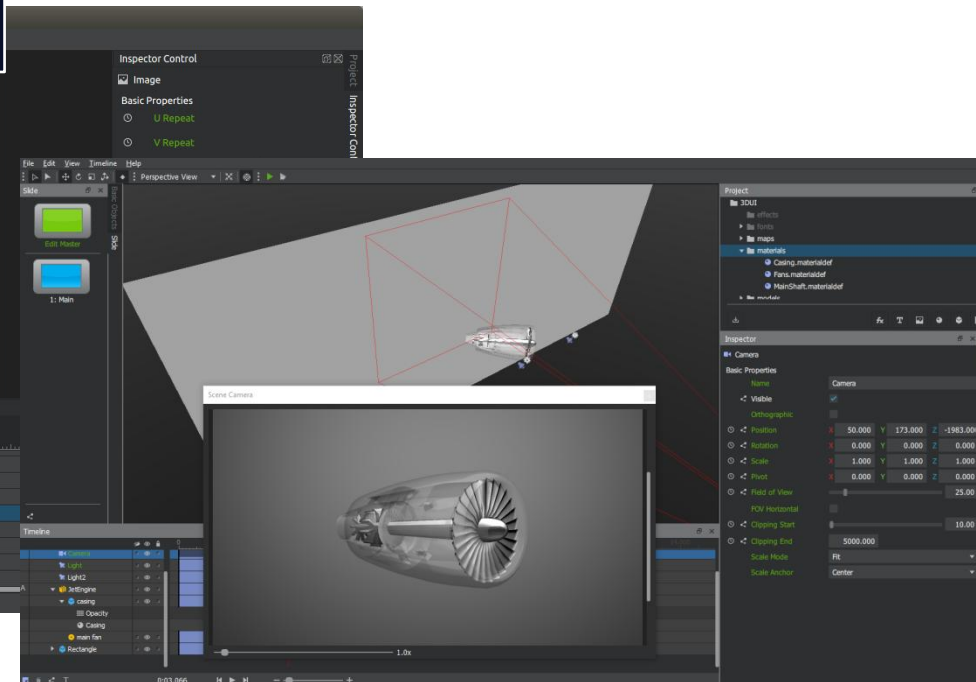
Inspector Control
Image
Basic Properties
U Repeat
V Repeat
Project
Inspector Cont

File Edit View Timeline Help
Perspective View
Slide
Basic Object
Slide
Edit Master
1: Main

Project
3DUI
effects
fonts
maps
materials
Casing.materialdef
Fans.materialdef
MainShaft.materialdef
models

Inspector
Camera
Basic Properties
Name Camera
Visible
Orthographic
Position X 50.000 Y 173.000 Z -1983.000
Rotation X 0.000 Y 0.000 Z 0.000
Scale X 1.000 Y 1.000 Z 1.000
Pivot X 0.000 Y 0.000 Z 0.000
Field of View 25.00
FOV Horizontal
Clipping Start 10.00
Clipping End 5000.000
Scale Mode Fit
Scale Anchor Center

Scene Camera
1.0x

Timeline
Camera
Light
Light2
JetEngine
casing
Opacity
Casing
main fan
Rectangle
0:03.066